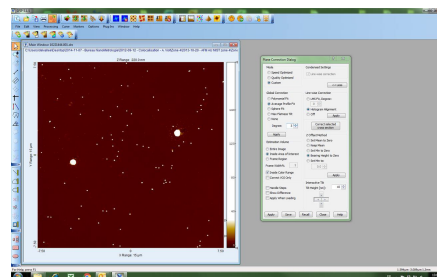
File Edit View Processing Cursor Modules Options Plug-Ins Window Help

Main Window 400304400.avi

Z-Range : 820.5 nm

Y-Range : 10 µm

X-Range : 10 µm

Plane Correction Dialog

Mode
Speed Optimized
Quality Optimized
Custom

Global Correction
Polynomial Fit
X-Average Profile Fit
Spherical Fit
Fast Plane Fit
None

Degree: 3

Apply

Dimension Volume
Entire Image
Inside area of Interest
Outside Region

Treshold: %

Include Color Range
Correct XYZ Error

Handle Steps
Show Difference
Apply when Loading

Condensed Settings

Line-wise Correction
Fit X-Segment
Align Rows
Histogram Alignment
Off

Correct selected Shape

Offset Method
Set Mean to Zero
Keep Mean
Set Min to Zero
Bearing Height to Zero
Set Min to

Histogram to Fit

Apply Save Recall Close Help

For Help, press F1